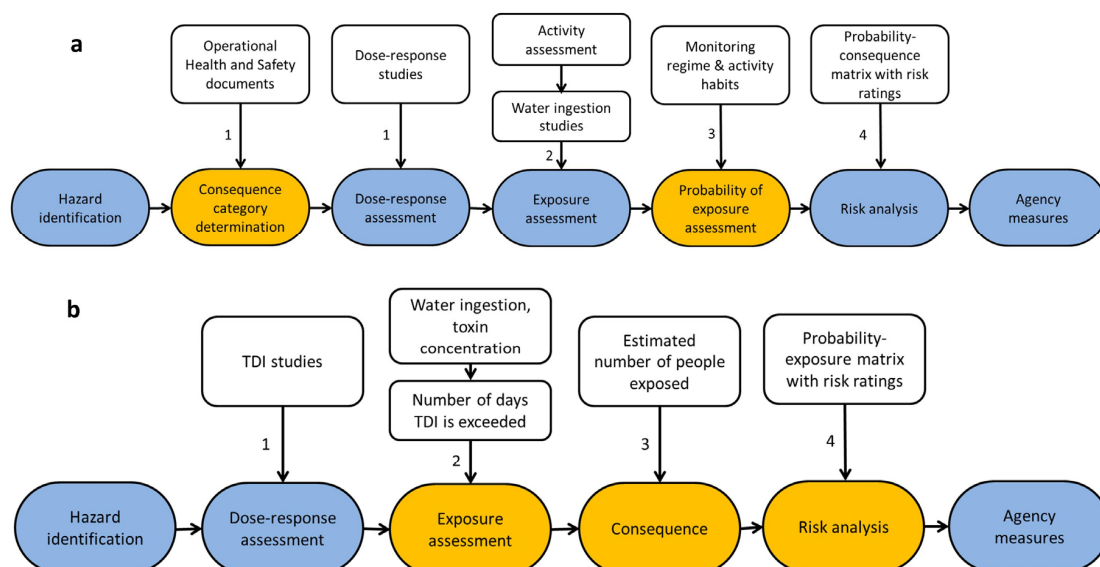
a

Operational Health and Safety documents

1

Dose-response studies

1

Activity assessment

Water ingestion studies

2

Monitoring regime & activity habits

3

Probability-consequence matrix with risk ratings

4

Hazard identification

Consequence category determination

Dose-response assessment

Exposure assessment

Probability of exposure assessment

Risk analysis

Agency measures

b

TDI studies

1

Water ingestion, toxin concentration

Number of days TDI is exceeded

2

Estimated number of people exposed

3

Probability-exposure matrix with risk ratings

4

Hazard identification

Dose-response assessment

Exposure assessment

Consequence

Risk analysis

Agency measures